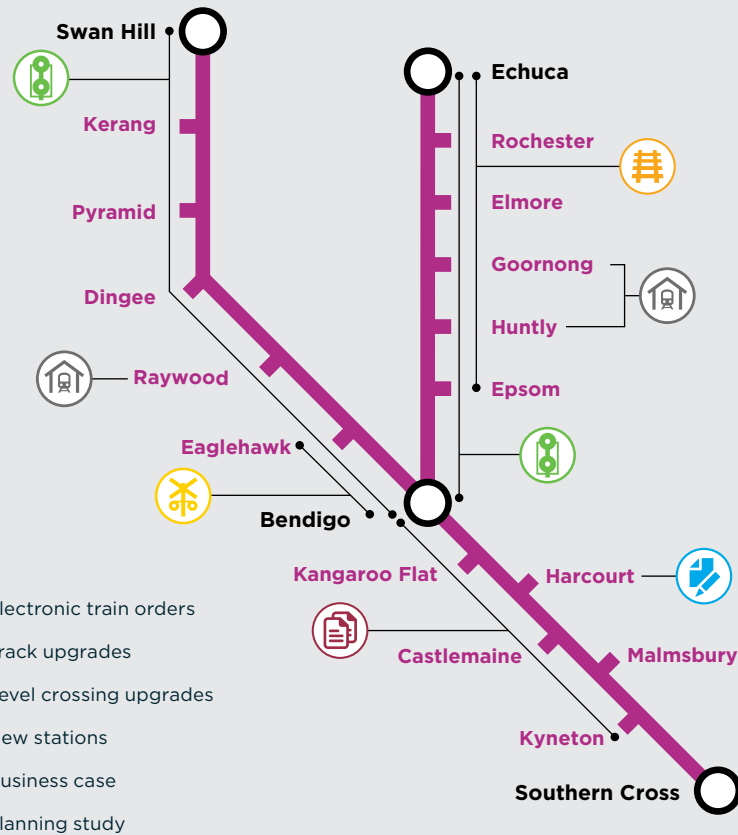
Swan Hill

Kerang

Pyramid

Dingee

Raywood

Eaglehawk

Bendigo

Kangaroo Flat

Castlemaine

Kyneton

Southern Cross

Echuca

Rochester

Elmore

Goornong

Huntly

Epsom

Harcourt

Malmsbury

lectronic train orders

rack upgrades

evel crossing upgrades

ew stations

usiness case

lanning study